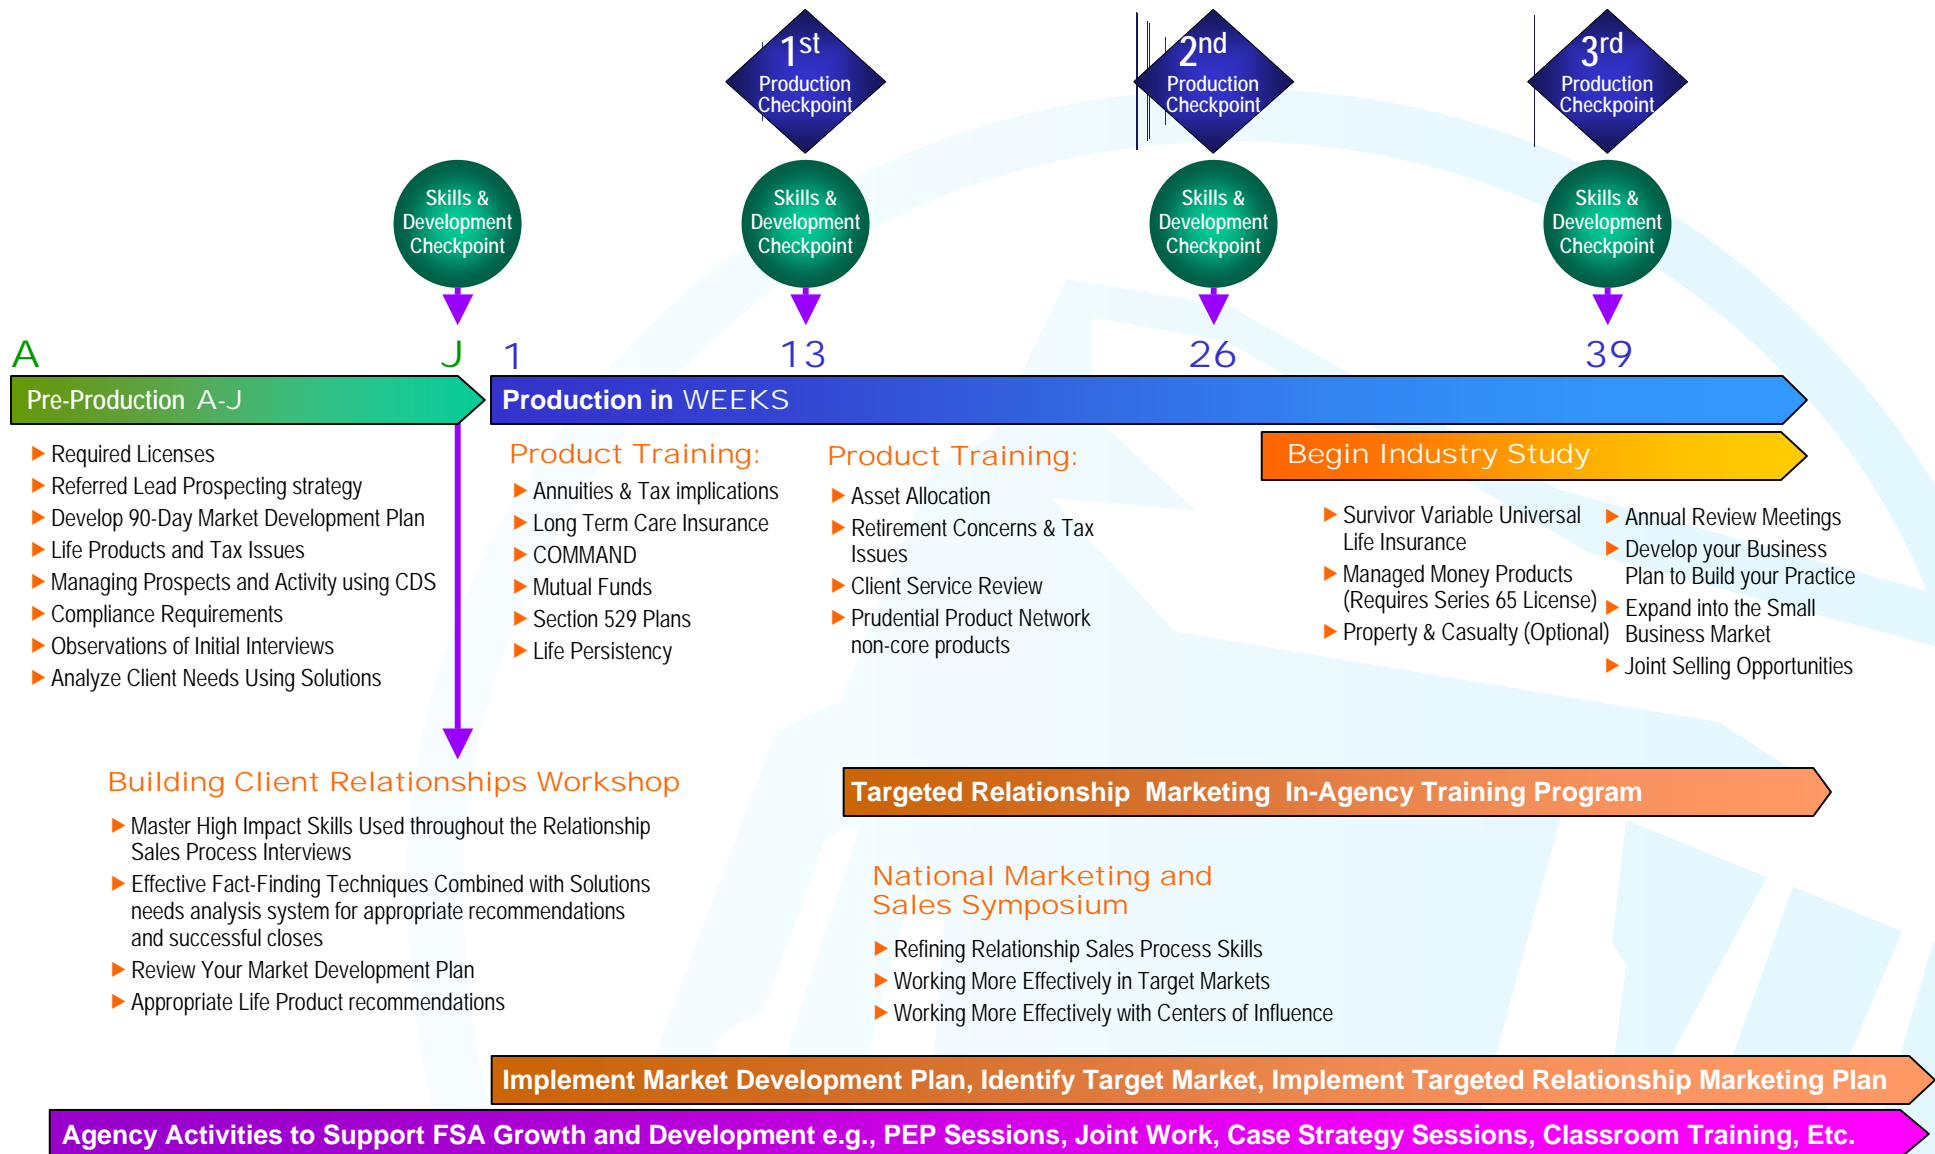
1st Production Checkpoint

2nd Production Checkpoint

3rd Production Checkpoint

Skills & Development Checkpoint

Skills & Development Checkpoint

Skills & Development Checkpoint

Skills & Development Checkpoint

A J 1 13 26 39

Pre-Production A-J

Production in WEEKS

▶ Required Licenses
▶ Referred Lead Prospecting strategy
▶ Develop 90-Day Market Development Plan
▶ Life Products and Tax Issues
▶ Managing Prospects and Activity using CDS
▶ Compliance Requirements
▶ Observations of Initial Interviews
▶ Analyze Client Needs Using Solutions

Product Training:
▶ Annuities & Tax implications
▶ Long Term Care Insurance
▶ COMMAND
▶ Mutual Funds
▶ Section 529 Plans
▶ Life Persistency

Product Training:
▶ Asset Allocation
▶ Retirement Concerns & Tax Issues
▶ Client Service Review
▶ Prudential Product Network non-core products

Begin Industry Study

▶ Survivor Variable Universal Life Insurance
▶ Managed Money Products (Requires Series 65 License)
▶ Property & Casualty (Optional)

▶ Annual Review Meetings
▶ Develop your Business Plan to Build your Practice
▶ Expand into the Small Business Market
▶ Joint Selling Opportunities

Building Client Relationships Workshop
▶ Master High Impact Skills Used throughout the Relationship Sales Process Interviews
▶ Effective Fact-Finding Techniques Combined with Solutions needs analysis system for appropriate recommendations and successful closes
▶ Review Your Market Development Plan
▶ Appropriate Life Product recommendations

Targeted Relationship Marketing In-Agency Training Program

National Marketing and Sales Symposium
▶ Refining Relationship Sales Process Skills
▶ Working More Effectively in Target Markets
▶ Working More Effectively with Centers of Influence

Implement Market Development Plan, Identify Target Market, Implement Targeted Relationship Marketing Plan

Agency Activities to Support FSA Growth and Development e.g., PEP Sessions, Joint Work, Case Strategy Sessions, Classroom Training, Etc.